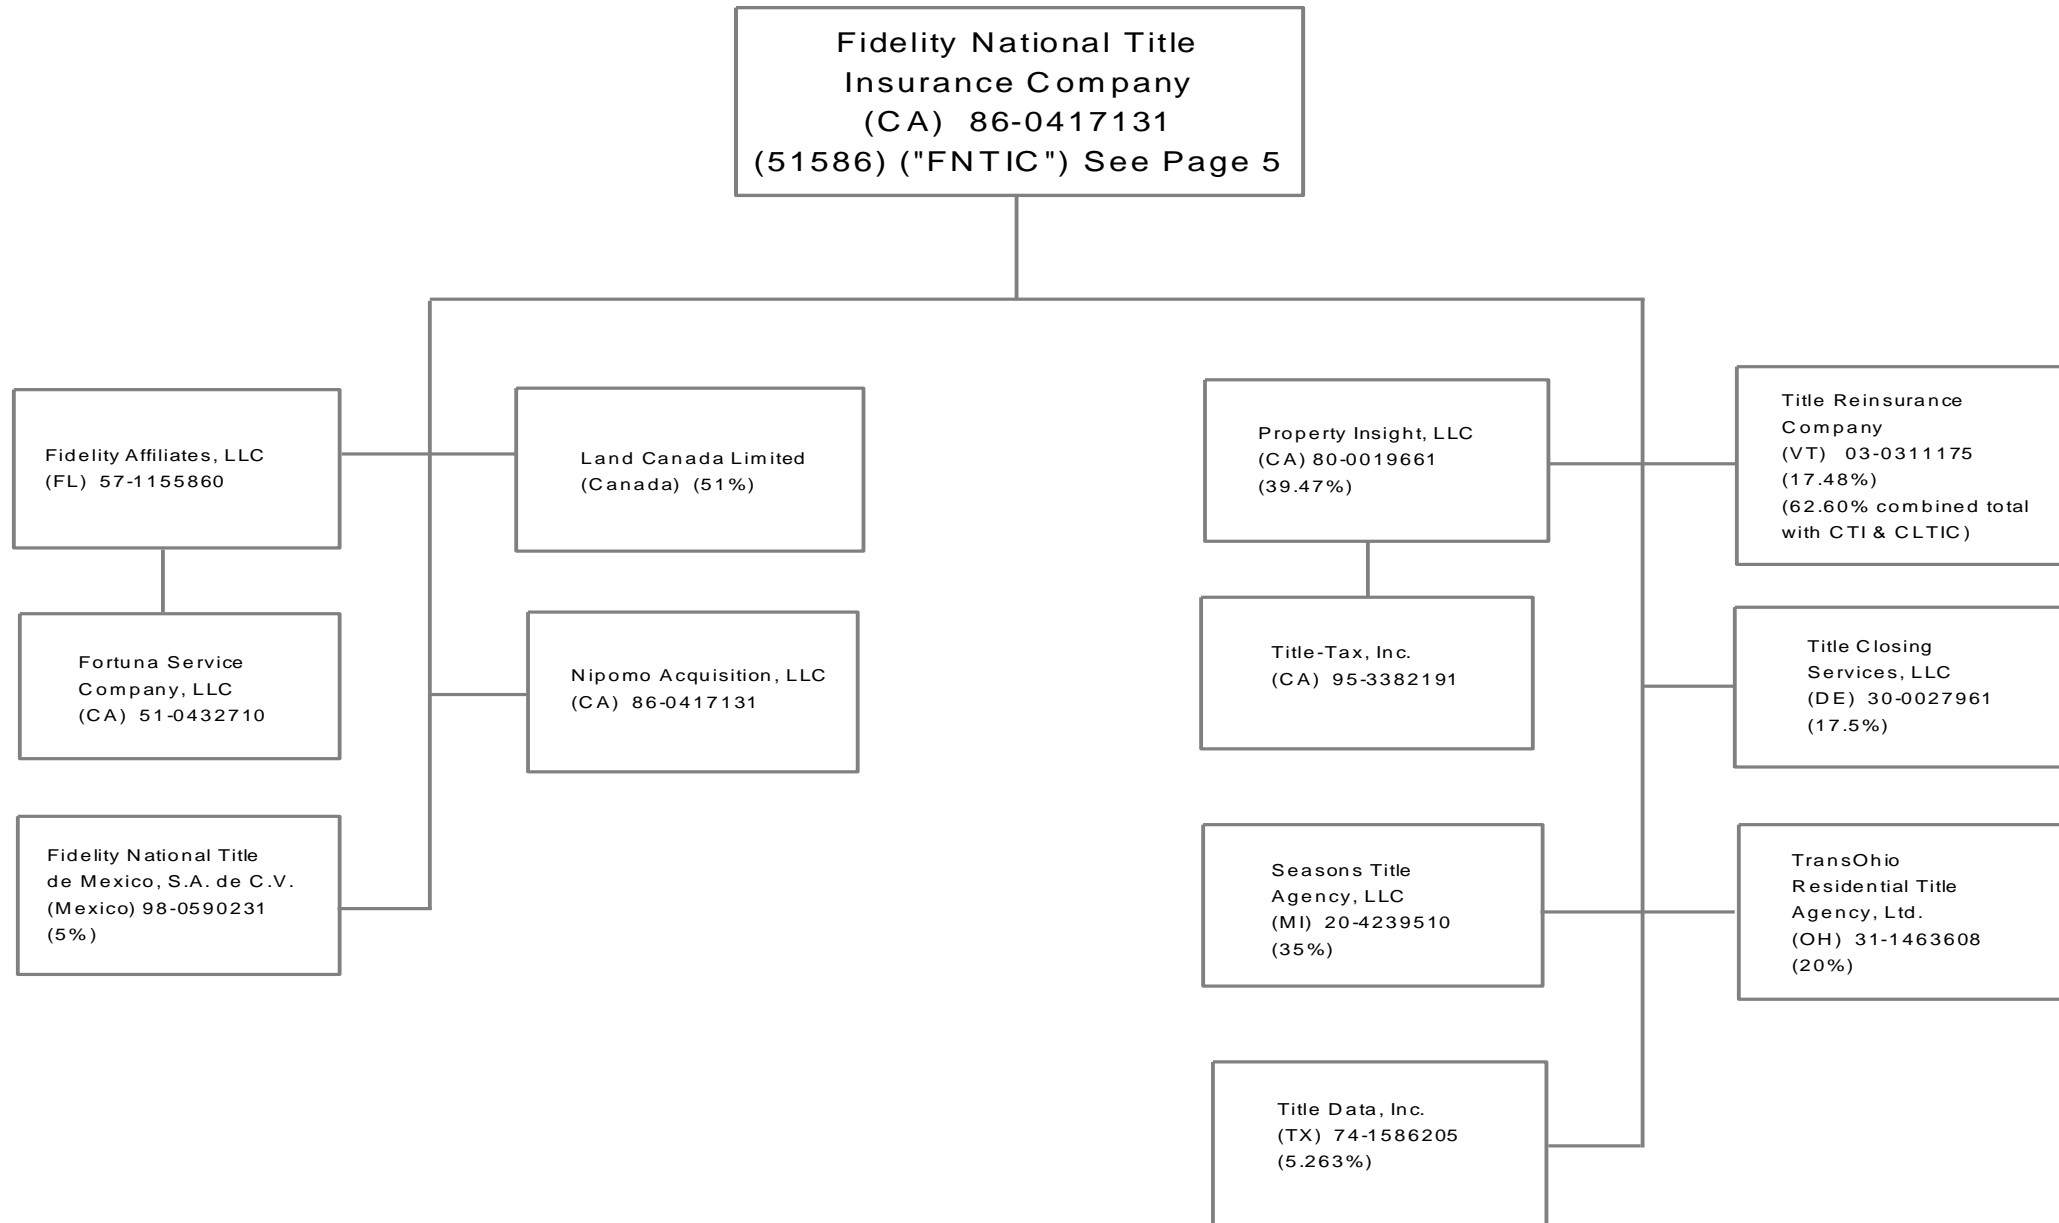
Fidelity National Title Insurance Company (CA) 86-0417131 (51586) ("FNTIC") See Page 5

Fidelity Affiliates, LLC (FL) 57-1155860

Fortuna Service Company, LLC (CA) 51-0432710

Fidelity National Title de Mexico, S.A. de C.V. (Mexico) 98-0590231 (5%)

Land Canada Limited (Canada) (51%)

Nipomo Acquisition, LLC (CA) 86-0417131

Property Insight, LLC (CA) 80-0019661 (39.47%)

Title-Tax, Inc. (CA) 95-3382191

Seasons Title Agency, LLC (MI) 20-4239510 (35%)

Title Data, Inc. (TX) 74-1586205 (5.263%)

Title Reinsurance Company (VT) 03-0311175 (17.48%) (62.60% combined total with CTI & CLTIC)

Title Closing Services, LLC (DE) 30-0027961 (17.5%)

TransOhio Residential Title Agency, Ltd. (OH) 31-1463608 (20%)